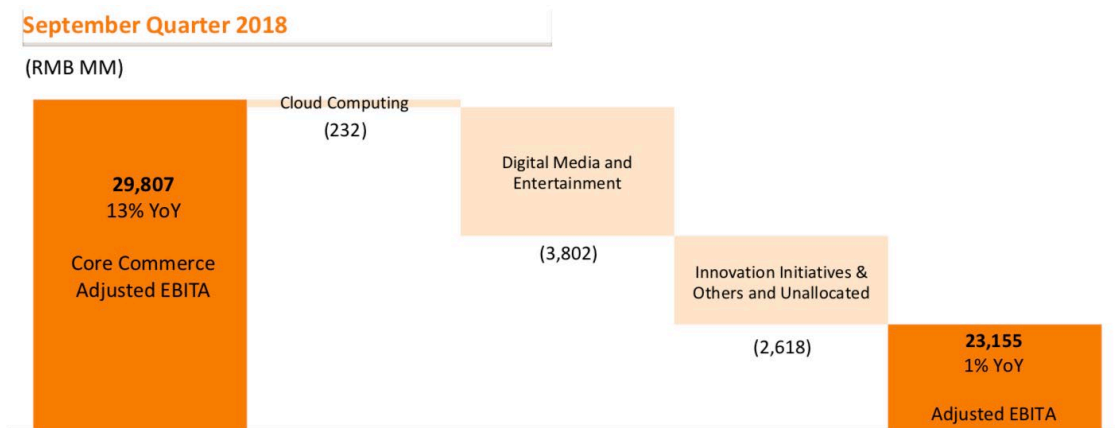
September Quarter 2018

(RMB MM)

29,807
13% YoY

Core Commerce Adjusted EBITA

Cloud Computing
(232)

Digital Media and Entertainment
(3,802)

Innovation Initiatives & Others and Unallocated
(2,618)

23,155
1% YoY

Adjusted EBITA